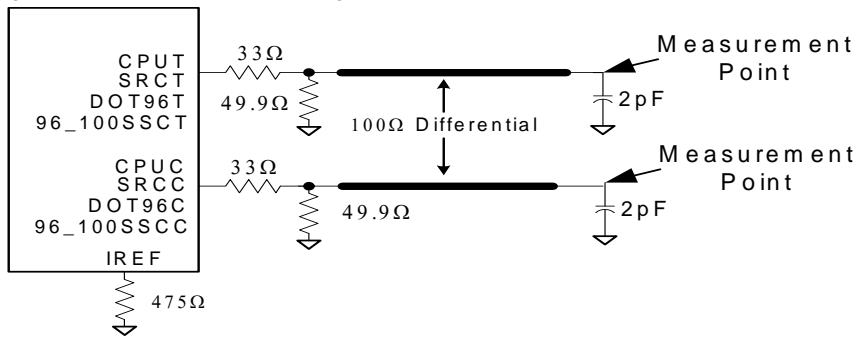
CPUT
SRCT
DOT96T
96_100SSCT

$33\Omega$

$49.9\Omega$

Measurement Point

$2pF$

$100\Omega$ Differential

CPUC
SRCC
DOT96C
96_100SSCC

$33\Omega$

$49.9\Omega$

Measurement Point

$2pF$

IREF

$475\Omega$